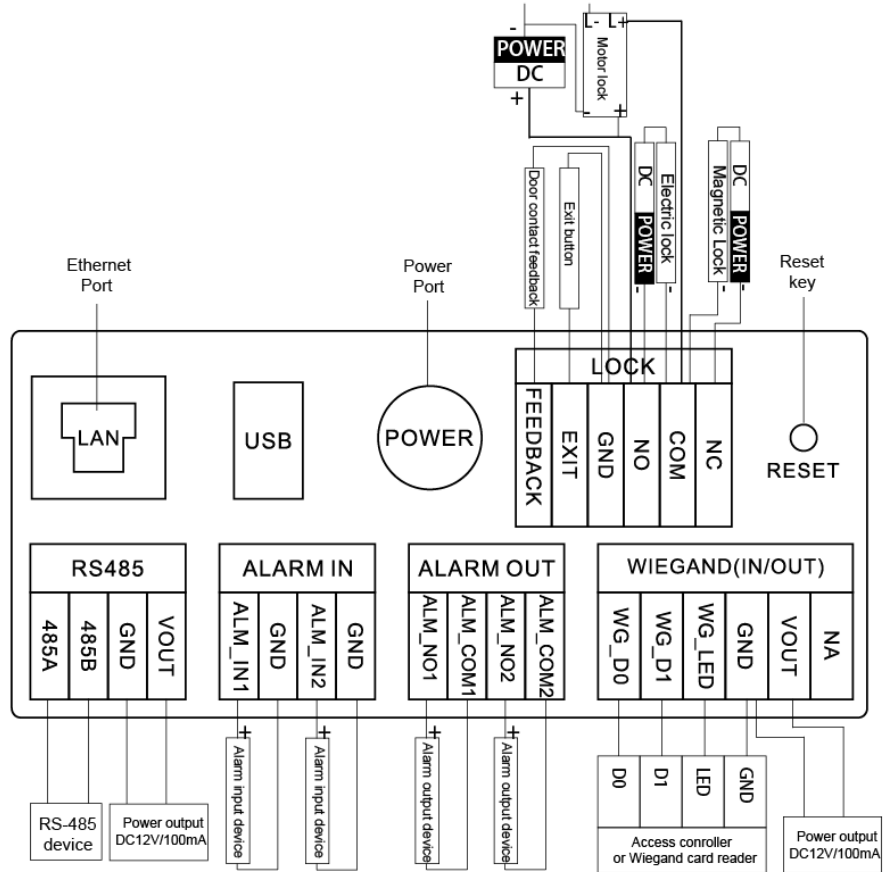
-
POWER
DC
+

L- L+
Motor lock
- +

Door contact feedback
Exit button

DC
POWER
+ -
Electric lock
+ -

DC
POWER
+ -
Magnetic Lock
+ -

Ethernet Port

Power Port

Reset key

LAN

USB

POWER

LOCK

FEEDBACK
EXIT
GND
NO
COM
NC

RESET

RS485
485A
485B
GND
VOUT

ALARM IN
ALM_IN1
GND
ALM_IN2
GND

ALARM OUT
ALM_NO1
ALM_COM1
ALM_NO2
ALM_COM2

WIEGAND(IN/OUT)
WG_D0
WG_D1
WG_LED
GND
VOUT
NA

+
Alarm input device
+
Alarm input device
+
Alarm output device
+
Alarm output device

RS-485 device

Power output DC12V/100mA

D0
D1
LED
GND
Access conroller or Wiegand card reader

Power output DC12V/100mA